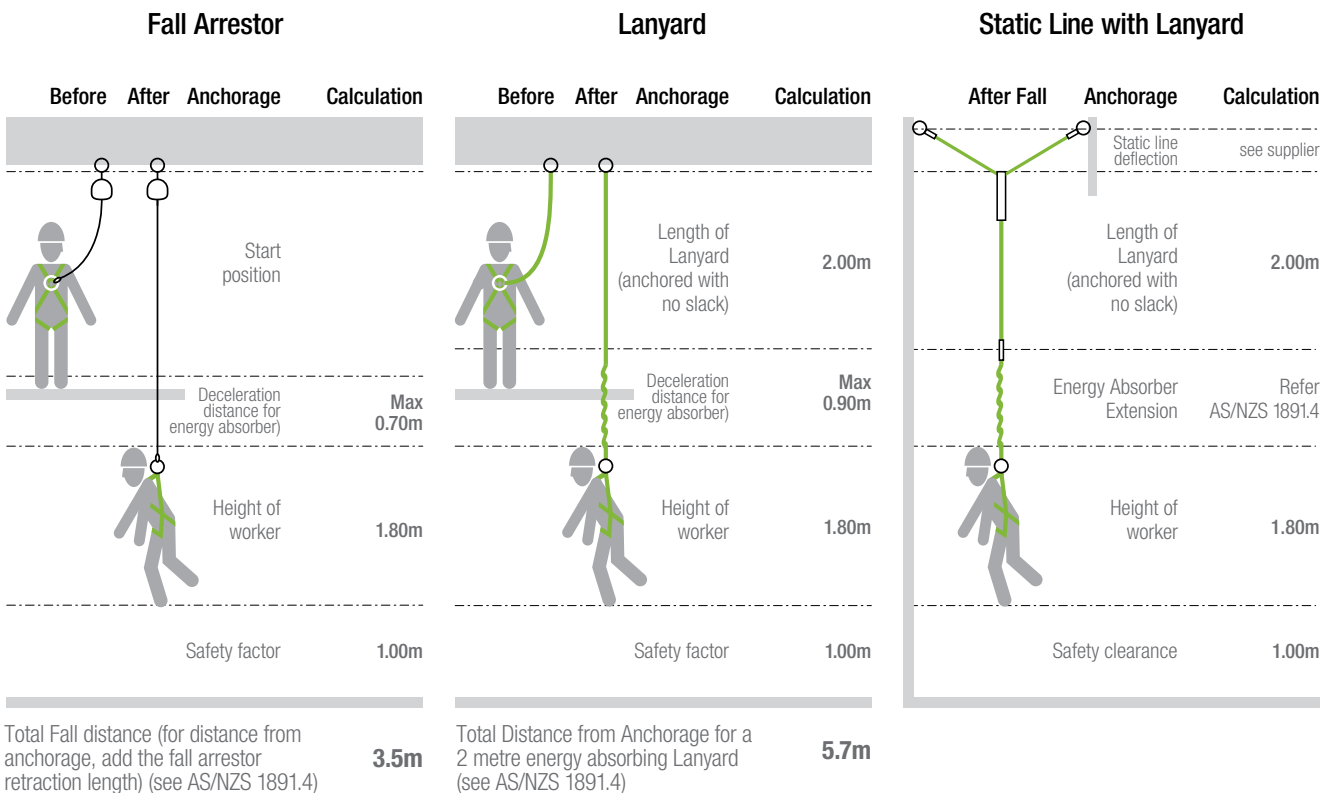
Fall Arrestor

Before After Anchorage Calculation

Start position

Deceleration distance for energy absorber) Max 0.70m

Height of worker 1.80m

Safety factor 1.00m

Total Fall distance (for distance from anchorage, add the fall arrestor retraction length) (see AS/NZS 1891.4) 3.5m

Lanyard

Before After Anchorage Calculation

Length of Lanyard (anchored with no slack) 2.00m

Deceleration distance for energy absorber) Max 0.90m

Height of worker 1.80m

Safety factor 1.00m

Total Distance from Anchorage for a 2 metre energy absorbing Lanyard (see AS/NZS 1891.4) 5.7m

Static Line with Lanyard

After Fall Anchorage Calculation

Static line deflection see supplier

Length of Lanyard (anchored with no slack) 2.00m

Energy Absorber Extension Refer AS/NZS 1891.4

Height of worker 1.80m

Safety clearance 1.00m